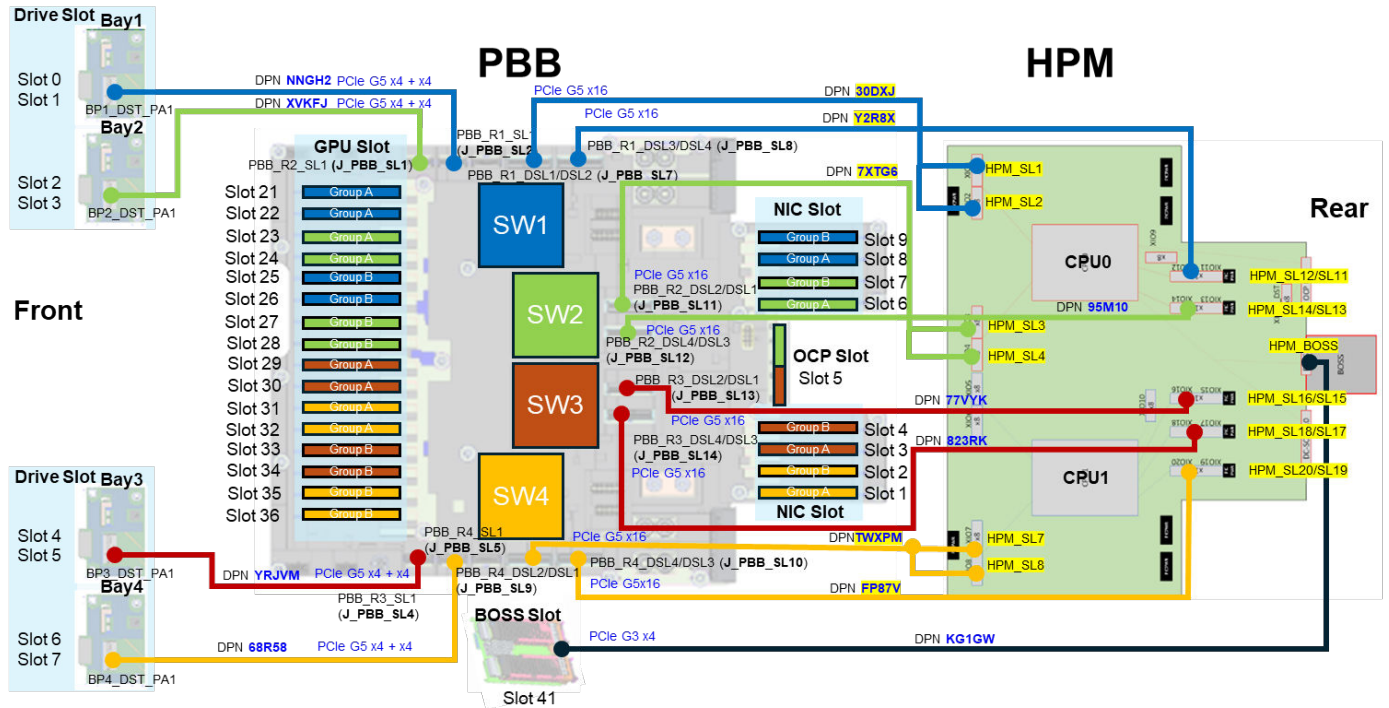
Drive Slot Bay1
Slot 0
Slot 1
BP1_DST_PA1
Bay2
Slot 2
Slot 3
BP2_DST_PA1

PBB

HPM

DPN NNGH2 PCIe G5 x4 + x4
DPN XVKFJ PCIe G5 x4 + x4
PCIe G5 x16
DPN 30DXJ
PCIe G5 x16
DPN Y2R8X
PBB_R1_SL1
(J_PBB_SL2)
PBB_R1_DSL3/DSL4 (J_PBB_SL8)
GPU Slot
PBB_R2_SL1 (J_PBB_SL1)
PBB_R1_DSL1/DSL2 (J_PBB_SL7)
DPN 7XTG6
HPM_SL1
HPM_SL2
Rear

Slot 21
Slot 22
Slot 23
Slot 24
Slot 25
Slot 26
Slot 27
Slot 28
Slot 29
Slot 30
Slot 31
Slot 32
Slot 33
Slot 34
Slot 35
Slot 36

Group A
Group A
Group A
Group A
Group B
Group B
Group B
Group B
Group A
Group A
Group A
Group A
Group B
Group B
Group B
Group B

SW1
SW2
SW3
SW4

NIC Slot
Group B Slot 9
Group A Slot 8
Group B Slot 7
Group A Slot 6

Front

PCIe G5 x16
PBB_R2_DSL2/DSL1
(J_PBB_SL11)
PCIe G5 x16
PBB_R2_DSL4/DSL3
(J_PBB_SL12)
OCP Slot
Slot 5
PBB_R3_DSL2/DSL1
(J_PBB_SL13)
PCIe G5 x16
PBB_R3_DSL4/DSL3
(J_PBB_SL14)
PCIe G5 x16

Group B Slot 4
Group A Slot 3
Group B Slot 2
Group A Slot 1
NIC Slot

CPU0
CPU1
DPN 95M10
HPM_SL12/SL11
HPM_SL14/SL13
HPM_SL3
HPM_SL4
HPM_BOSS
DPN 77VYK
HPM_SL16/SL15
DPN 823RK
HPM_SL18/SL17
HPM_SL20/SL19

Drive Slot Bay3
Slot 4
Slot 5
BP3_DST_PA1
Bay4
Slot 6
Slot 7
BP4_DST_PA1

PBB_R4_SL1
(J_PBB_SL5)
PCIe G5 x16
DPNTWXPM
HPM_SL7
PBB_R4_DSL4/DSL3 (J_PBB_SL10)
HPM_SL8
DPN YRJVM PCIe G5 x4 + x4
PBB_R4_DSL2/DSL1
(J_PBB_SL9)
PCIe G5x16
DPN FP87V
PBB_R3_SL1
(J_PBB_SL4)
BOSS Slot
PCIe G3 x4
DPN KG1GW
DPN 68R58 PCIe G5 x4 + x4
Slot 41